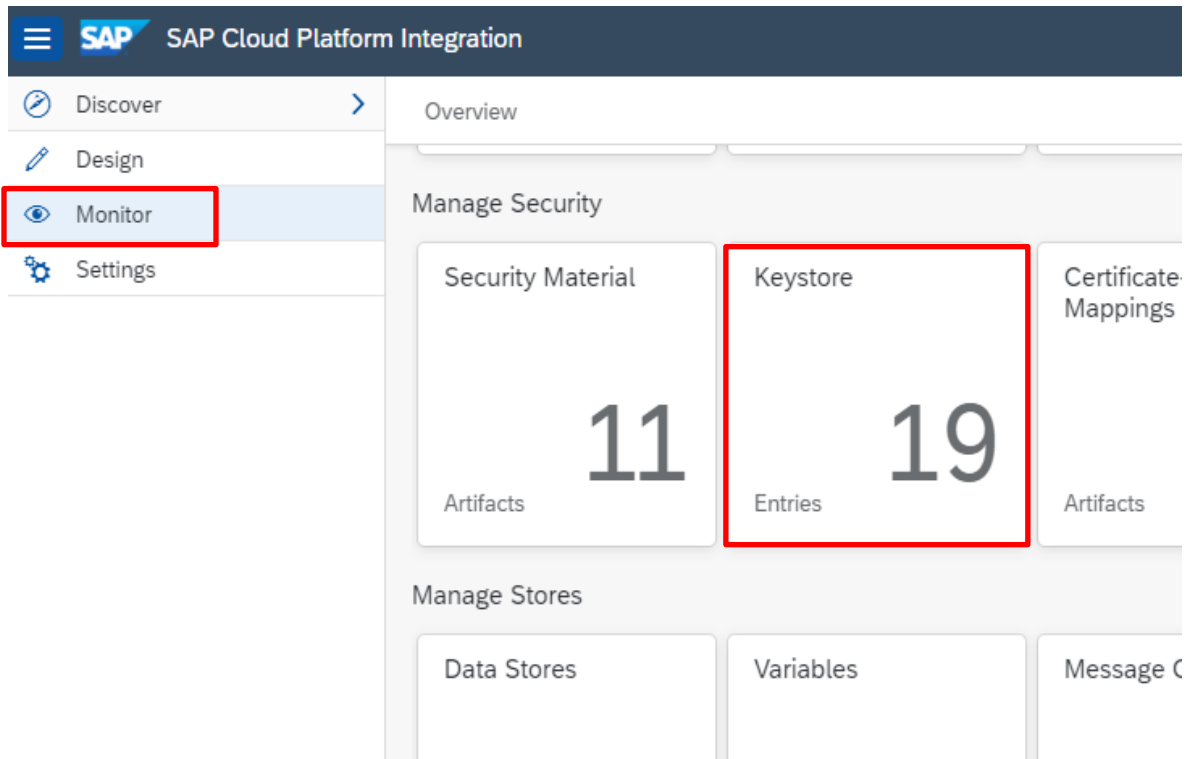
SAP SAP Cloud Platform Integration

Discover

Design

Monitor

Settings

Overview

Manage Security

Security Material

11

Artifacts

Keystore

19

Entries

Certificate-

Mappings

Artifacts

Manage Stores

Data Stores

Variables

Message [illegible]